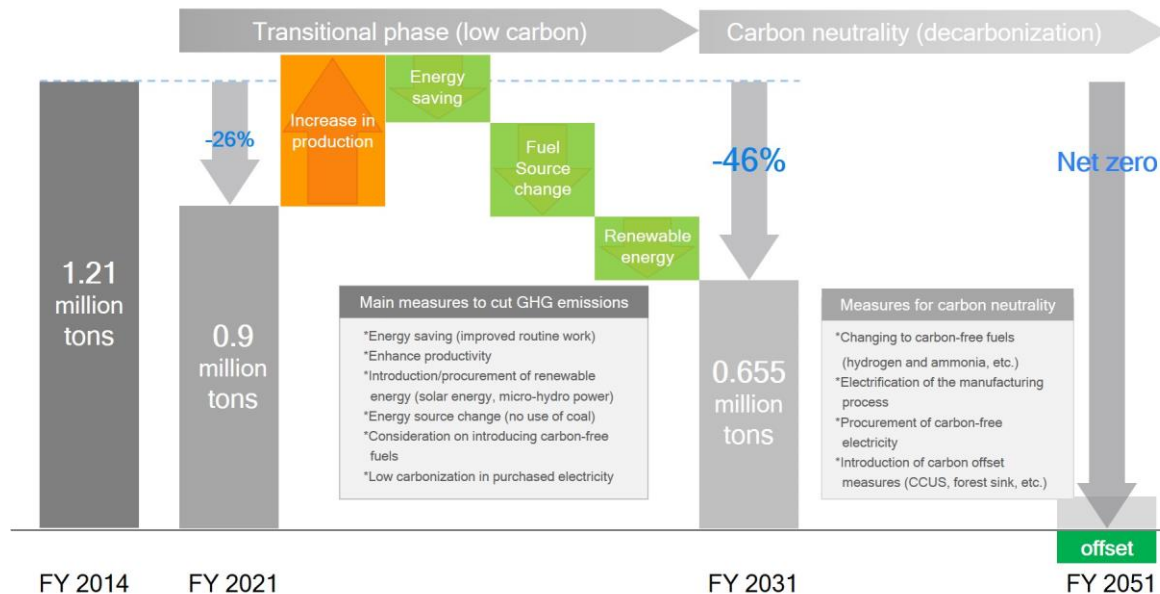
Transitional phase (low carbon)

Carbon neutrality (decarbonization)

1.21 million tons

-26%

0.9 million tons

Increase in production

Energy saving

Fuel Source change

Renewable energy

-46%

0.655 million tons

Net zero

Main measures to cut GHG emissions

*Energy saving (improved routine work)
*Enhance productivity
*Introduction/procurement of renewable energy (solar energy, micro-hydro power)
*Energy source change (no use of coal)
*Consideration on introducing carbon-free fuels
*Low carbonization in purchased electricity

Measures for carbon neutrality

*Changing to carbon-free fuels (hydrogen and ammonia, etc.)
*Electrification of the manufacturing process
*Procurement of carbon-free electricity
*Introduction of carbon offset measures (CCUS, forest sink, etc.)

offset

FY 2014

FY 2021

FY 2031

FY 2051